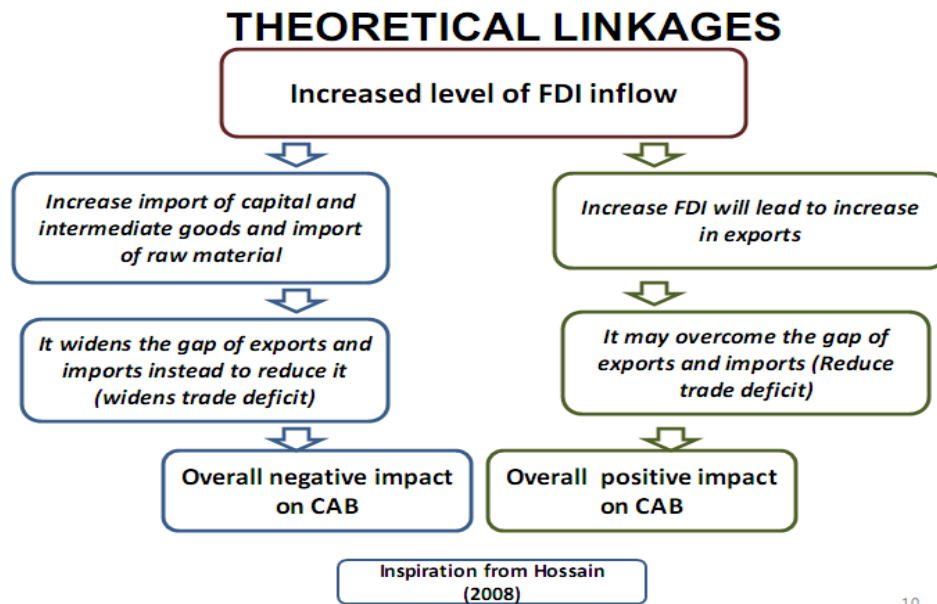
THEORETICAL LINKAGES

Increased level of FDI inflow

Increase import of capital and intermediate goods and import of raw material

It widens the gap of exports and imports instead to reduce it (widens trade deficit)

Overall negative impact on CAB

Increase FDI will lead to increase in exports

It may overcome the gap of exports and imports (Reduce trade deficit)

Overall positive impact on CAB

Inspiration from Hossain (2008)

10